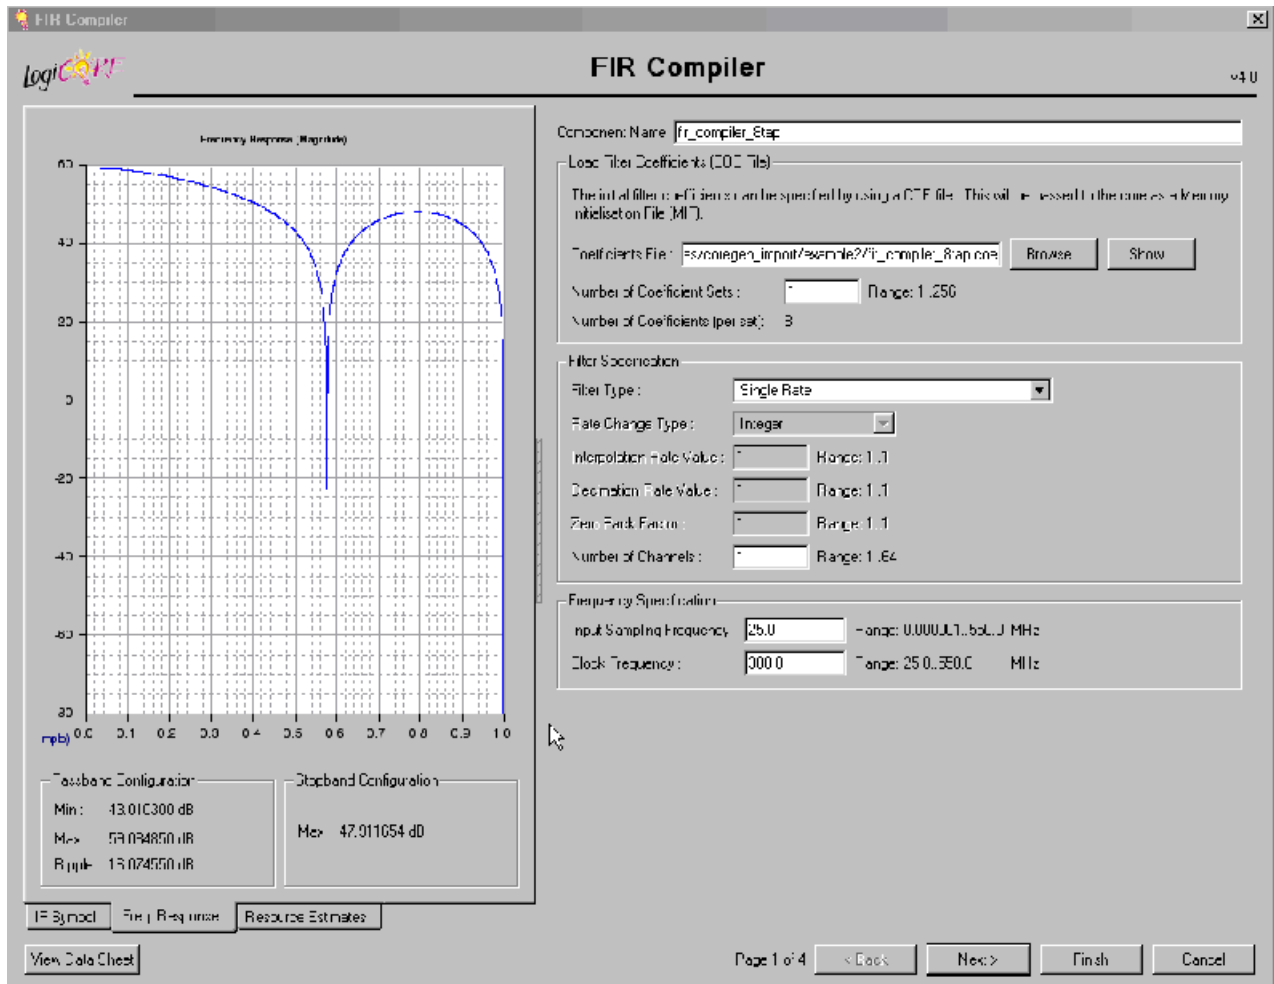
FIR Compiler

LogiCORE

FIR Compiler

v4.0

Frequency Response (Magnitude)

60
40
20
0
-20
-40
-60
-80

(π rad) 0.0 0.1 0.2 0.3 0.4 0.5 0.6 0.7 0.8 0.9 1.0

Passband Configuration
Min: 43.010300 dB
Max: 59.084850 dB
Ripple: 16.074550 dB

Stopband Configuration
Max: 47.011054 dB

IP Symbol | Freq. Response | Resource Estimates

View Data Sheet

Component Name fir_compiler_8tap

Load Filter Coefficients (COE File)

The initial filter coefficients can be specified by using a COE file. This will be passed to the core as a Memory Initialisation File (MIF).

Coefficients File: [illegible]s/coregen_import/example2/fir_compiler_8tap.coe Browse Show

Number of Coefficient Sets: 1 Range: 1..256

Number of Coefficients (per set): 8

Filter Specification

Filter Type: Single Rate

Rate Change Type: Integer

Interpolation Rate Value: 1 Range: 1..1

Decimation Rate Value: 1 Range: 1..1

Zero Pack Factor: 1 Range: 1..1

Number of Channels: 1 Range: 1..64

Frequency Specification

Input Sampling Frequency: 25.0 Range: 0.000001..550.0 MHz

Clock Frequency: 300.0 Range: 25.0..550.0 MHz

Page 1 of 4 < Back Next > Finish Cancel